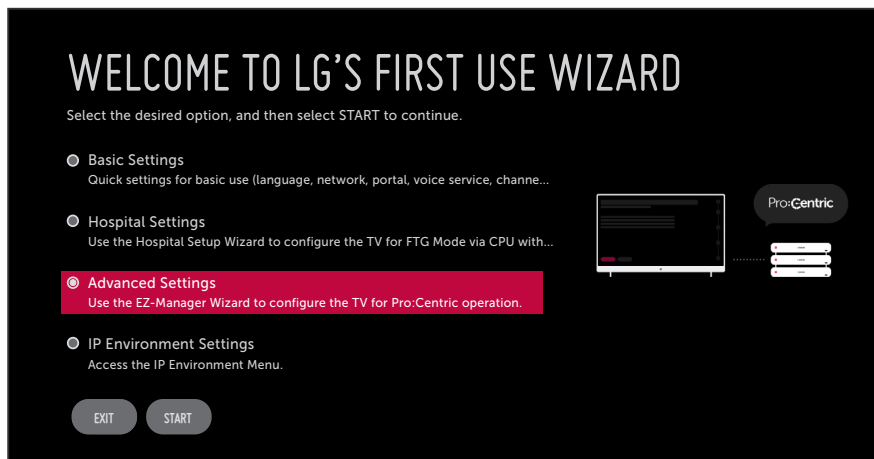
WELCOME TO LG'S FIRST USE WIZARD

Select the desired option, and then select START to continue.

Basic Settings
Quick settings for basic use (language, network, portal, voice service, channe...

Hospital Settings
Use the Hospital Setup Wizard to configure the TV for FTG Mode via CPU with...

Advanced Settings
Use the EZ-Manager Wizard to configure the TV for Pro:Centric operation.

IP Environment Settings
Access the IP Environment Menu.

Pro:Centric

EXIT

START